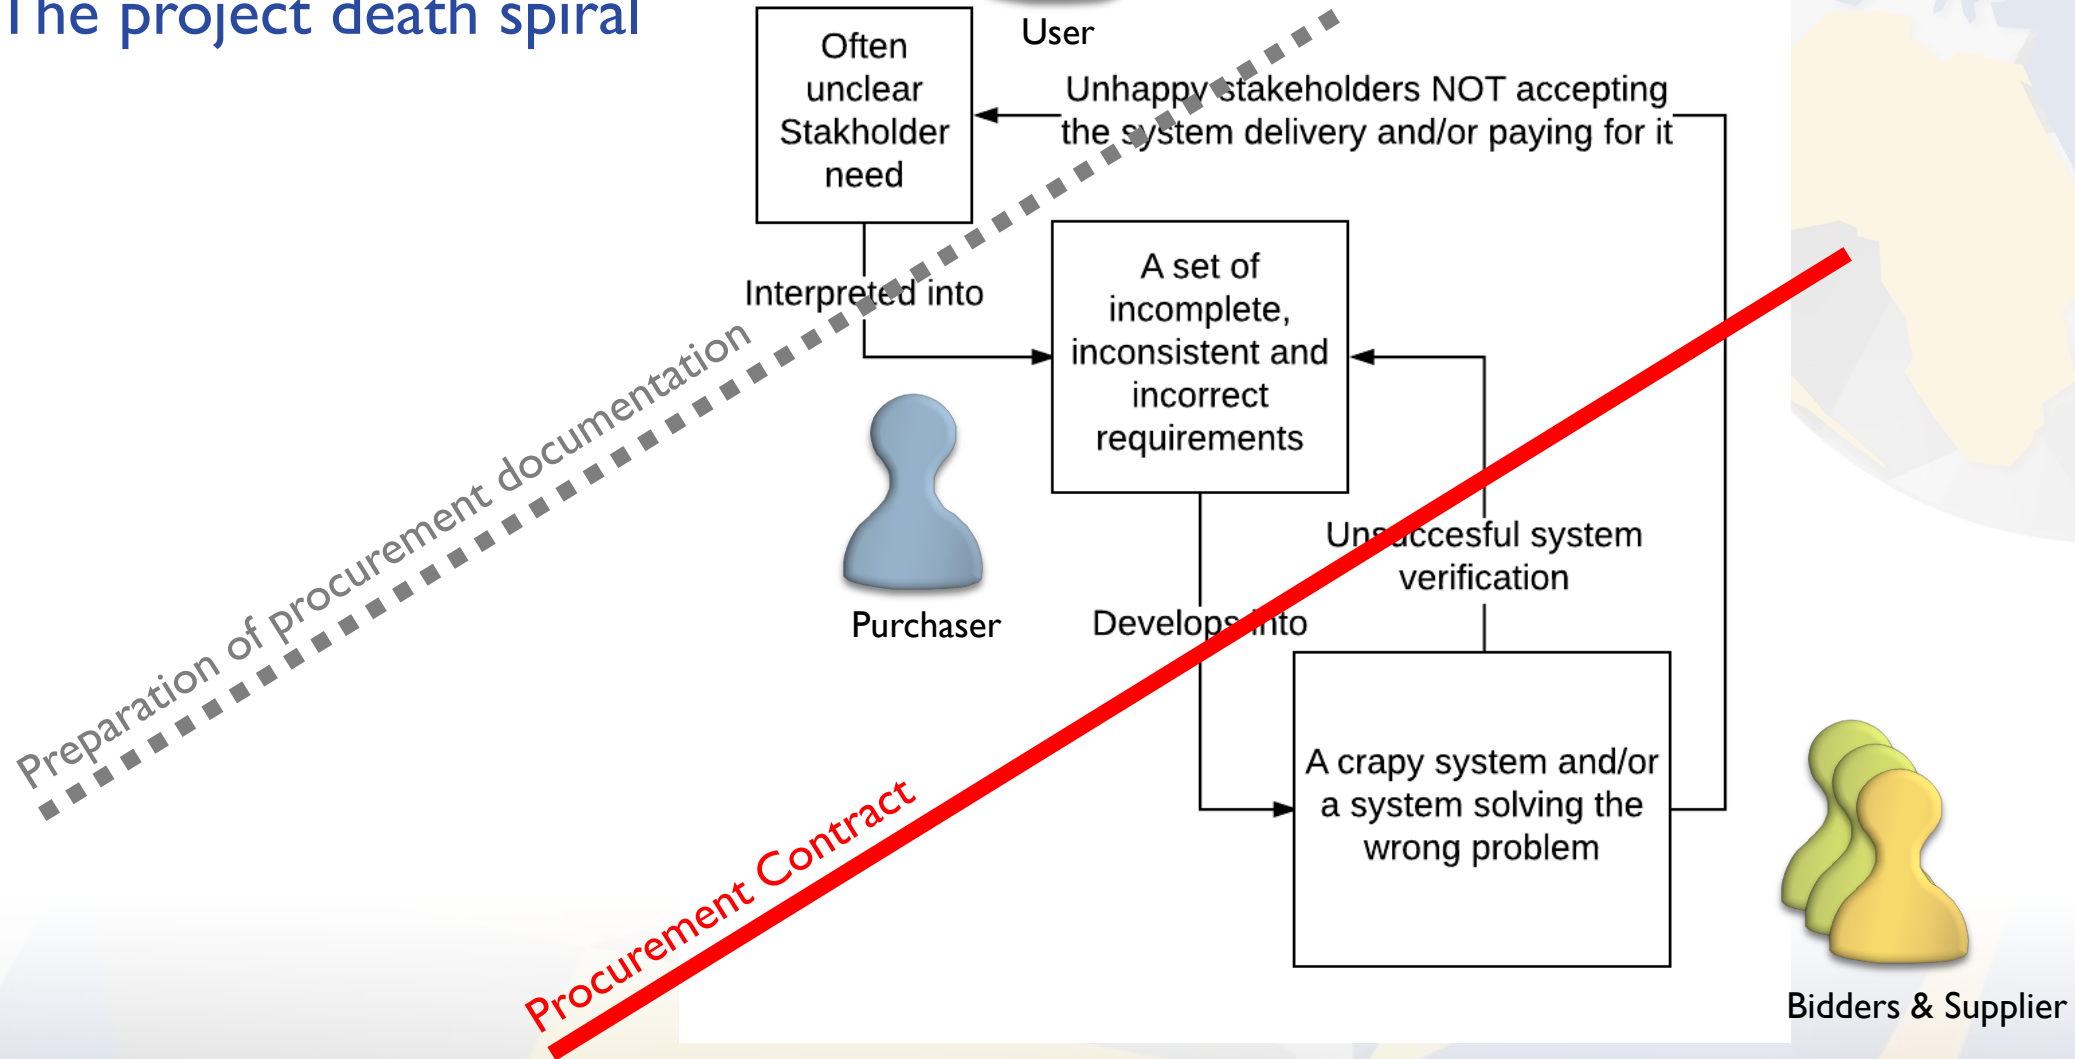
The project death spiral

User

Often unclear Stakholder need

Unhappy stakeholders NOT accepting the system delivery and/or paying for it

Interpreted into

A set of incomplete, inconsistent and incorrect requirements

Preparation of procurement documentation

Purchaser

Unsuccesful system verification

Develops into

A crapy system and/or a system solving the wrong problem

Procurement Contract

Bidders & Supplier